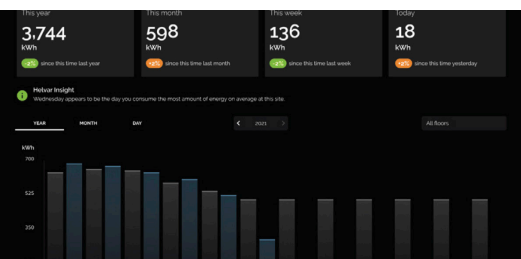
This year
3,744
kWh
-2% since this time last year

This month
598
kWh
+2% since this time last month

This week
136
kWh
-2% since this time last week

Today
18
kWh
+2% since this time yesterday

Helvar Insight
Wednesday appears to be the day you consume the most amount of energy on average at this site.

YEAR MONTH DAY

2021

All floors

kWh
700
525
350